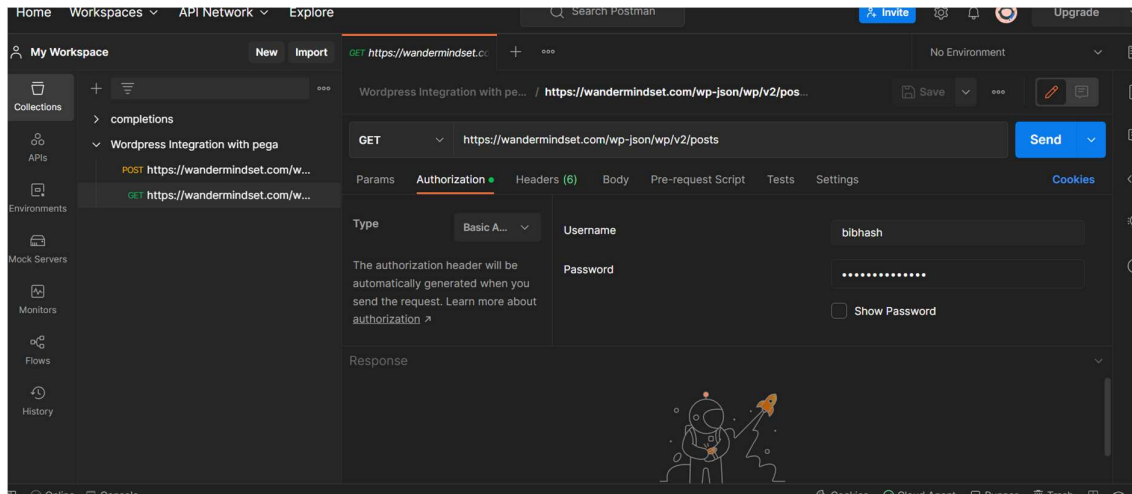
Home Workspaces ∨ API Network ∨ Explore

Search Postman

Invite

Upgrade

My Workspace

New Import

GET https://wandermindset.cc

No Environment

Collections

APIs

Environments

Mock Servers

Monitors

Flows

History

completions

Wordpress Integration with pega

POST https://wandermindset.com/w...

GET https://wandermindset.com/w...

Wordpress Integration with pe... / https://wandermindset.com/wp-json/wp/v2/pos...

Save

GET

https://wandermindset.com/wp-json/wp/v2/posts

Send

Params Authorization Headers (6) Body Pre-request Script Tests Settings

Cookies

Type

Basic A...

The authorization header will be automatically generated when you send the request. Learn more about authorization ↗

Username

bibhash

Password

••••••••••••••

Show Password

Response

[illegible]